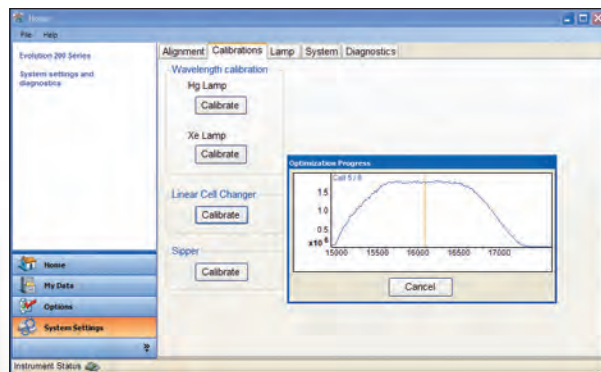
Home
File Help
Evolution 200 Series
System settings and diagnostics
Alignment Calibrations Lamp System Diagnostics
Wavelength calibration
Hg Lamp
Calibrate
Xe Lamp
Calibrate
Linear Cell Changer
Calibrate
Sipper
Calibrate
Optimization Progress
Cell 5 / 8
1.5
1.0
0.5
$x10^6$
15000 15500 16000 16500 17000
Cancel
Home
My Data
Options
System Settings
Instrument Status